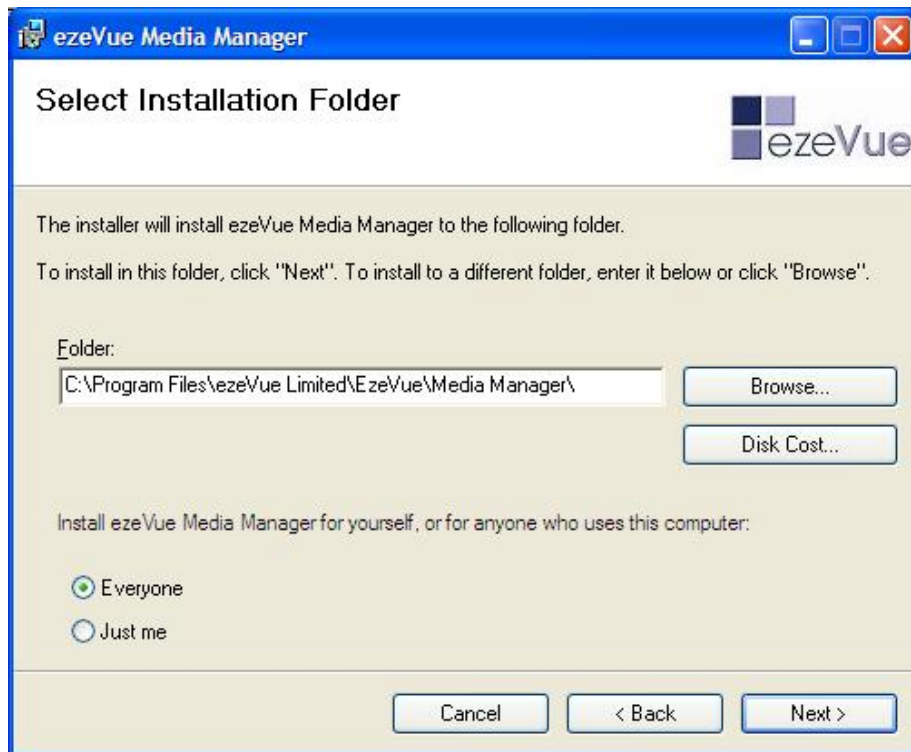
ezeVue Media Manager

Select Installation Folder

ezeVue

The installer will install ezeVue Media Manager to the following folder.

To install in this folder, click "Next". To install to a different folder, enter it below or click "Browse".

Folder:

C:\Program Files\ezeVue Limited\EzeVue\Media Manager\

Browse...

Disk Cost...

Install ezeVue Media Manager for yourself, or for anyone who uses this computer:

Everyone

Just me

Cancel

< Back

Next >